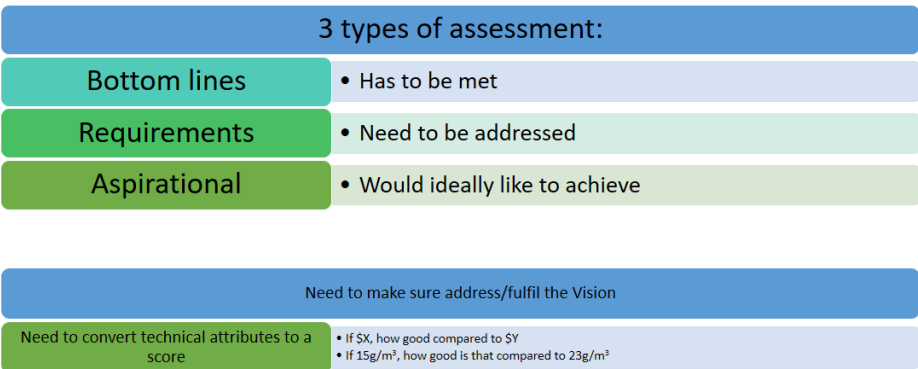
3 types of assessment:

Bottom lines
• Has to be met

Requirements
• Need to be addressed

Aspirational
• Would ideally like to achieve

Need to make sure address/fulfil the Vision

Need to convert technical attributes to a score
• If \$X, how good compared to \$Y
• If 15g/m³, how good is that compared to 23g/m³